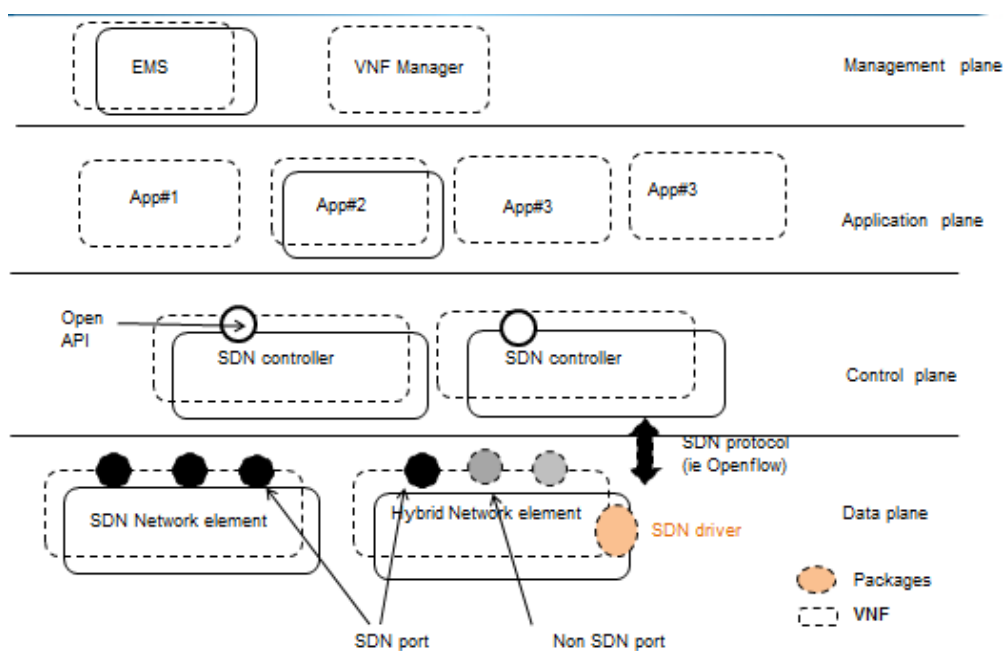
EMS

VNF Manager

Management plane

App#1

App#2

App#3

App#3

Application plane

Open API

SDN controller

SDN controller

Control plane

SDN protocol (ie Openflow)

SDN Network element

Hybrid Network element

SDN driver

Data plane

Packages

VNF

SDN port

Non SDN port